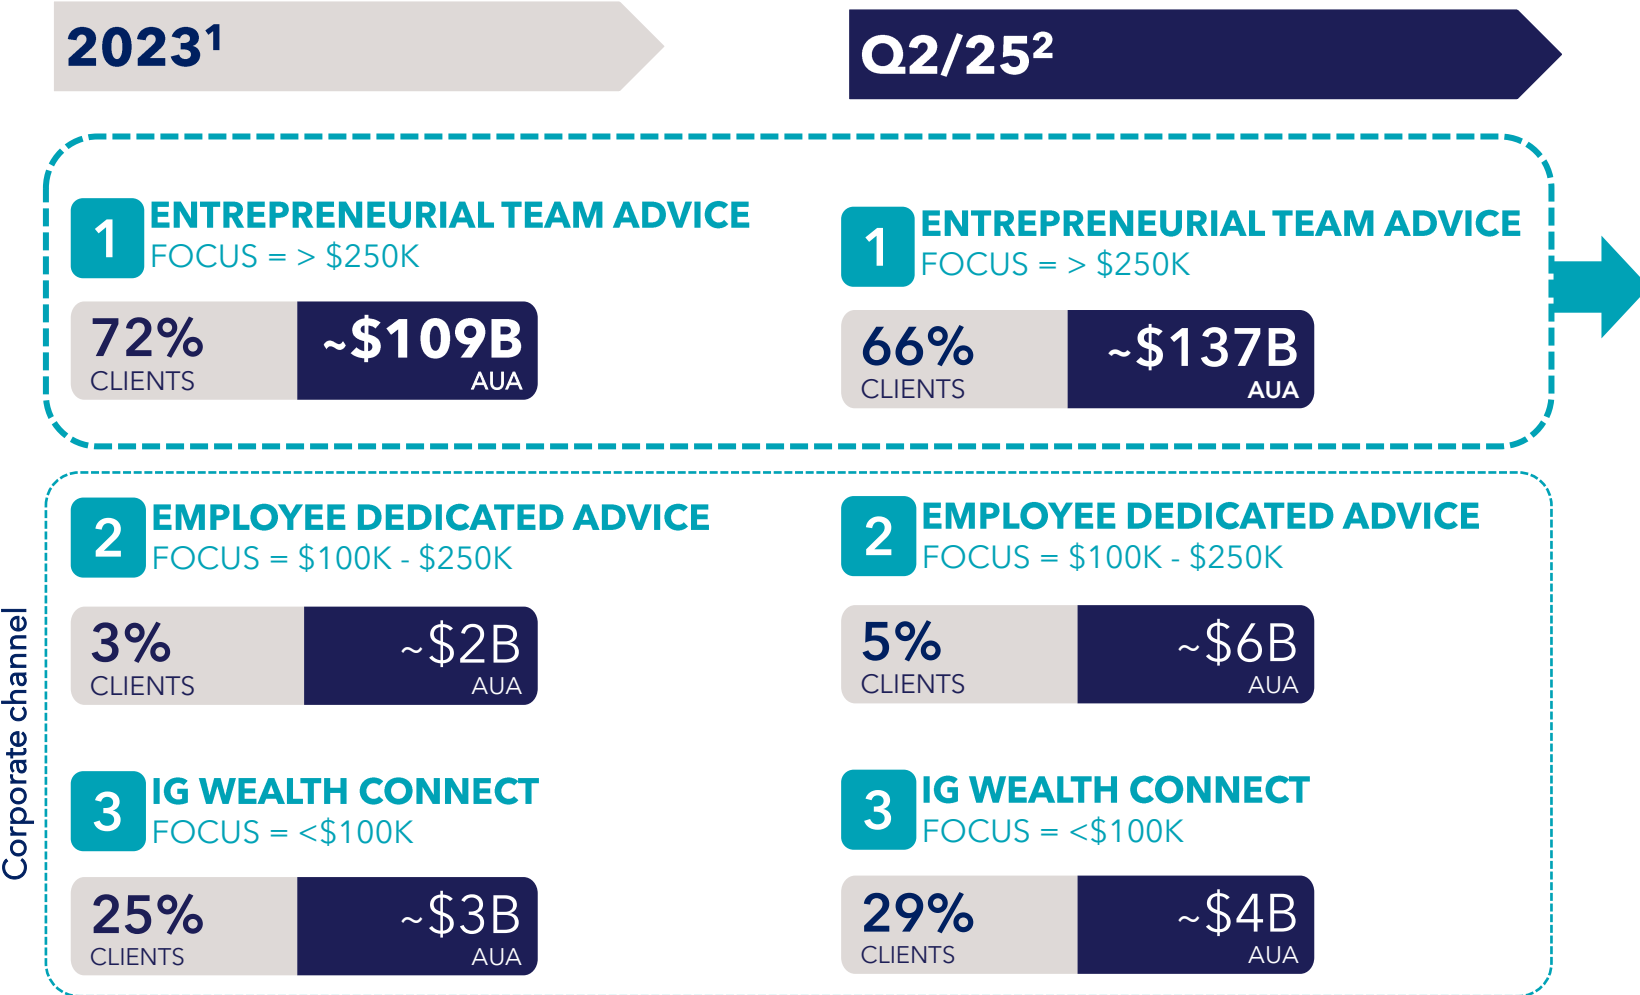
2023¹

Q2/25²

1 ENTREPRENEURIAL TEAM ADVICE
FOCUS = > $250K

72%
CLIENTS

~$109B
AUA

1 ENTREPRENEURIAL TEAM ADVICE
FOCUS = > $250K

66%
CLIENTS

~$137B
AUA

Corporate channel

2 EMPLOYEE DEDICATED ADVICE
FOCUS = $100K - $250K

3%
CLIENTS

~$2B
AUA

2 EMPLOYEE DEDICATED ADVICE
FOCUS = $100K - $250K

5%
CLIENTS

~$6B
AUA

3 IG WEALTH CONNECT
FOCUS = <$100K

25%
CLIENTS

~$3B
AUA

3 IG WEALTH CONNECT
FOCUS = <$100K

29%
CLIENTS

~$4B
AUA